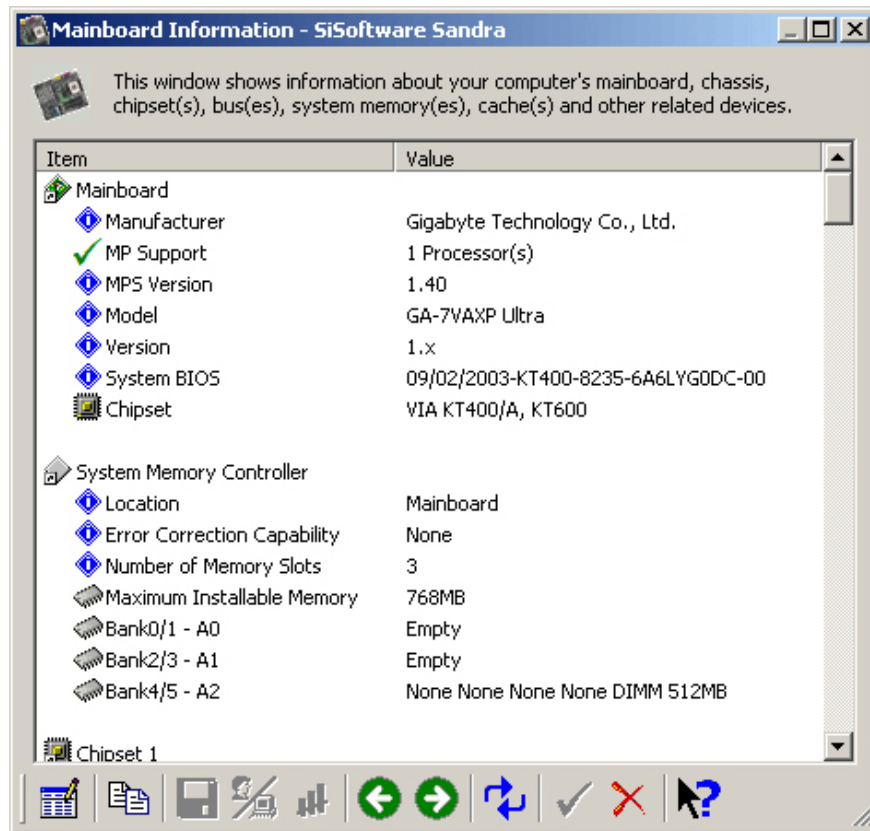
Mainboard Information - SiSoftware Sandra

This window shows information about your computer's mainboard, chassis, chipset(s), bus(es), system memory(es), cache(s) and other related devices.

| Item | Value |
|---|---|
| Mainboard | |
| Manufacturer | Gigabyte Technology Co., Ltd. |
| MP Support | 1 Processor(s) |
| MPS Version | 1.40 |
| Model | GA-7VAXP Ultra |
| Version | 1.x |
| System BIOS | 09/02/2003-KT400-8235-6A6LYG0DC-00 |
| Chipset | VIA KT400/A, KT600 |
| System Memory Controller | |
| Location | Mainboard |
| Error Correction Capability | None |
| Number of Memory Slots | 3 |
| Maximum Installable Memory | 768MB |
| Bank0/1 - A0 | Empty |
| Bank2/3 - A1 | Empty |
| Bank4/5 - A2 | None None None None DIMM 512MB |
| Chipset 1 | |